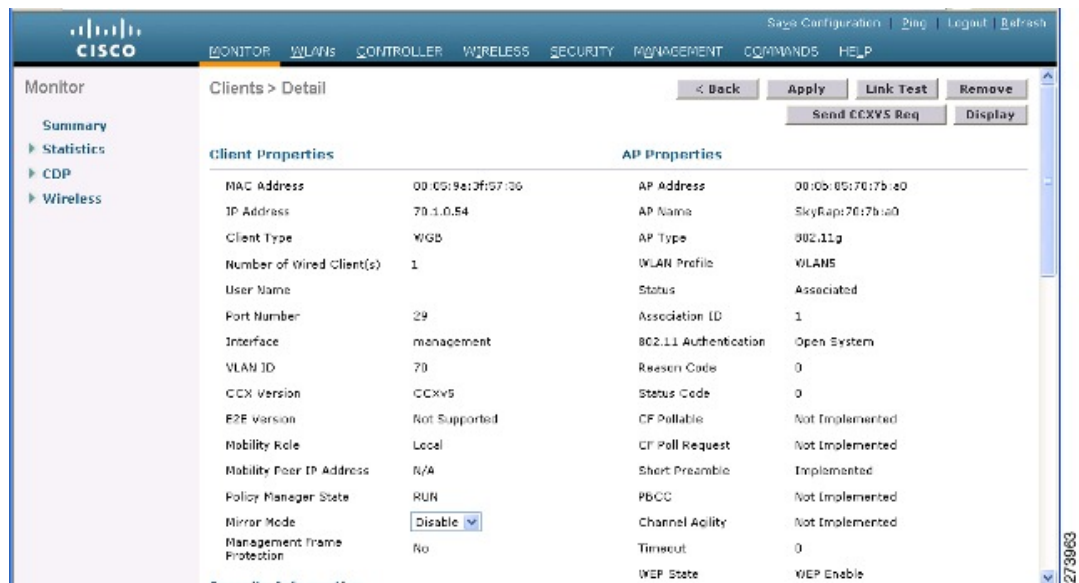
cisco

Save Configuration | Ping | Logout | Refresh

MONITOR WLANs CONTROLLER WIRELESS SECURITY MANAGEMENT COMMANDS HELP

Monitor

Summary
▸ Statistics
▸ CDP
▸ Wireless

Clients > Detail

< Back | Apply | Link Test | Remove
Send CCXV5 Req | Display

Client Properties

| | |
|---|---|
| MAC Address | 00:05:9a:3f:57:36 |
| IP Address | 70.1.0.54 |
| Client Type | WGB |
| Number of Wired Client(s) | 1 |
| User Name | |
| Port Number | 29 |
| Interface | management |
| VLAN ID | 70 |
| CCX Version | CCXv5 |
| E2E Version | Not Supported |
| Mobility Role | Local |
| Mobility Peer IP Address | N/A |
| Policy Manager State | RUN |
| Mirror Mode | Disable |
| Management Frame Protection | No |

AP Properties

| | |
|---|---|
| AP Address | 00:0b:85:70:7b:a0 |
| AP Name | SkyRap:70:7b:a0 |
| AP Type | 802.11g |
| WLAN Profile | WLAN5 |
| Status | Associated |
| Association ID | 1 |
| 802.11 Authentication | Open System |
| Reason Code | 0 |
| Status Code | 0 |
| CF Pollable | Not Implemented |
| CF Poll Request | Not Implemented |
| Short Preamble | Implemented |
| PBCC | Not Implemented |
| Channel Agility | Not Implemented |
| Timeout | 0 |
| WEP State | WEP Enable |

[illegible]

273963